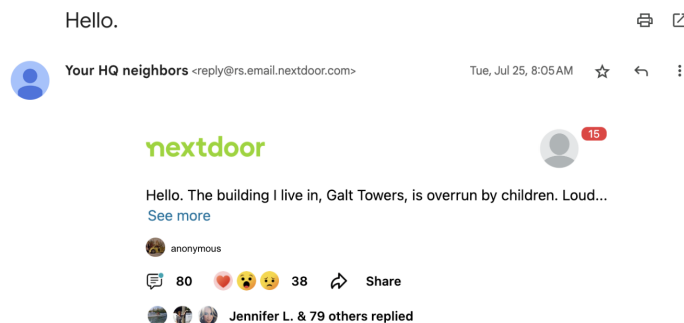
Hello.

Your HQ neighbors <reply@rs.email.nextdoor.com>

Tue, Jul 25, 8:05 AM

nextdoor

15

Hello. The building I live in, Galt Towers, is overrun by children. Loud...
See more

anonymous

80

38

Share

Jennifer L. & 79 others replied